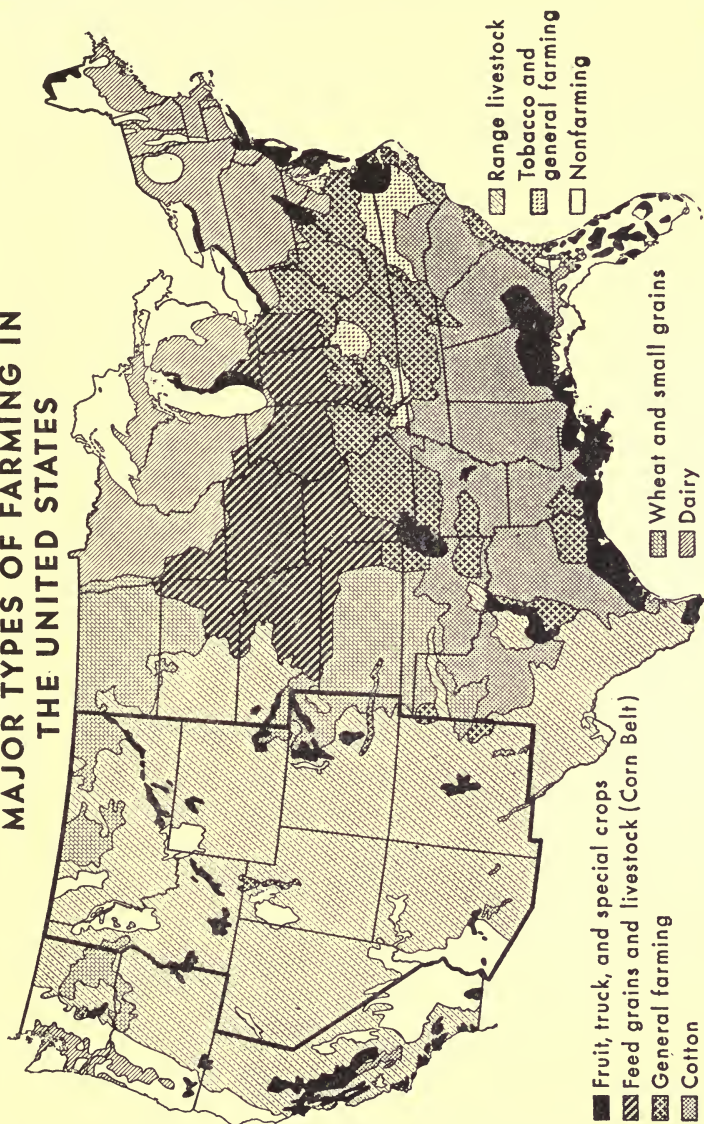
MAJOR TYPES OF FARMING IN THE UNITED STATES

Fruit, truck, and special crops
Feed grains and livestock (Corn Belt)
General farming
Cotton

Wheat and small grains
Dairy

Range livestock
Tobacco and general farming
Nonfarming